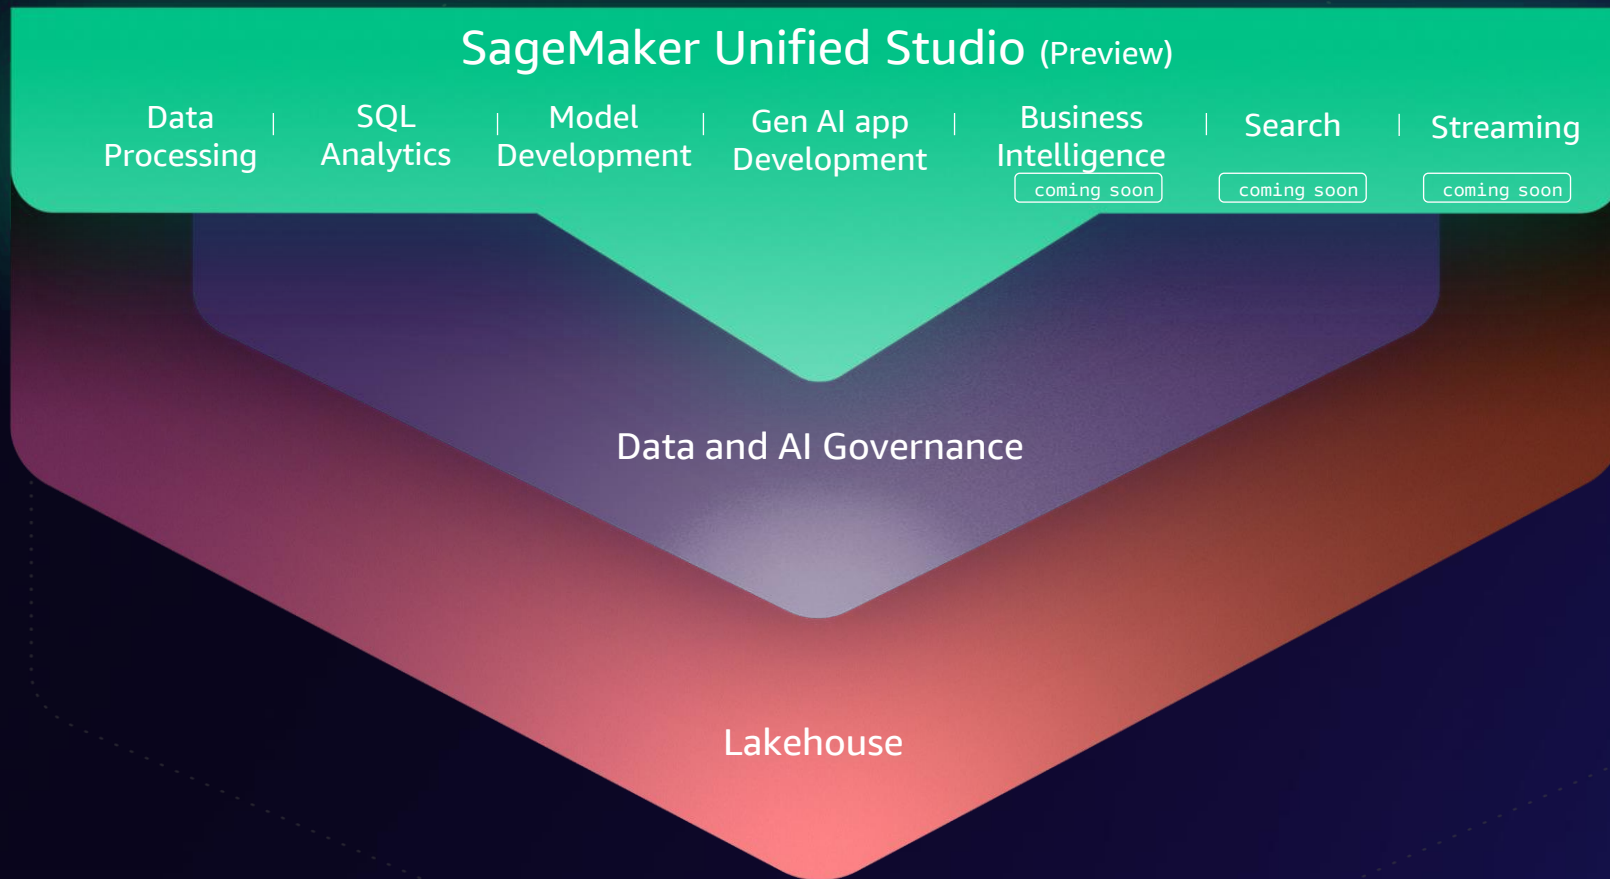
SageMaker Unified Studio (Preview)

Data Processing | SQL Analytics | Model Development | Gen AI app Development | Business Intelligence coming soon | Search coming soon | Streaming coming soon

Data and AI Governance

Lakehouse